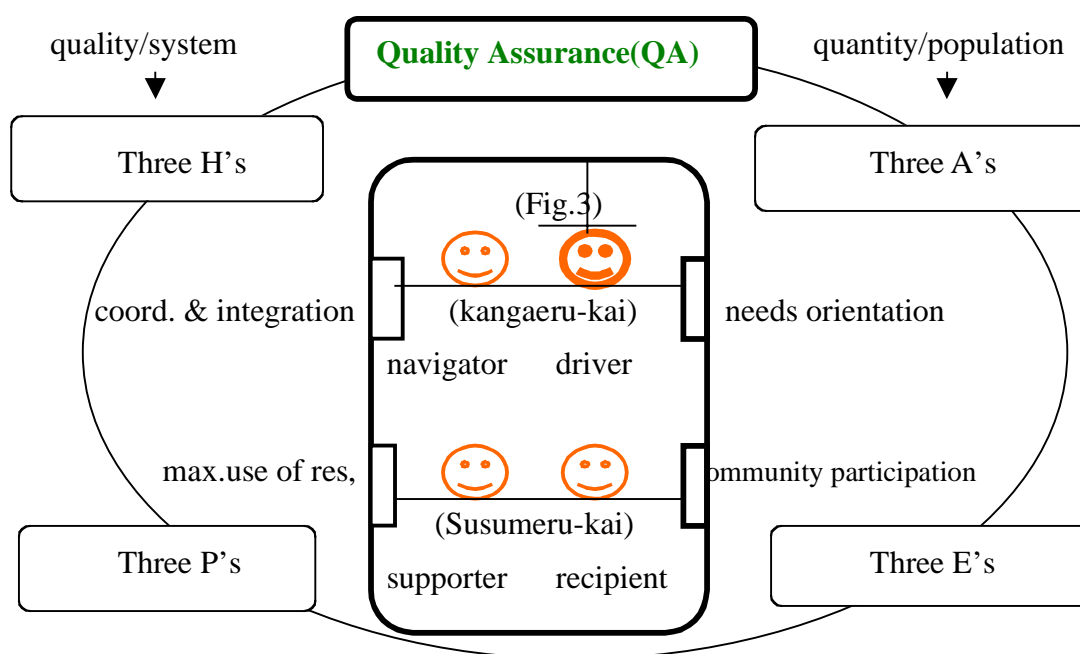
quality/system

Quality Assurance(QA)

quantity/population

Three H’s

Three A’s

(Fig.3)

coord. & integration

(kangaeru-kai)

needs orientation

navigator

driver

max.use of res,

ommunity participation

(Susumeru-kai)

Three P’s

Three E’s

supporter

recipient